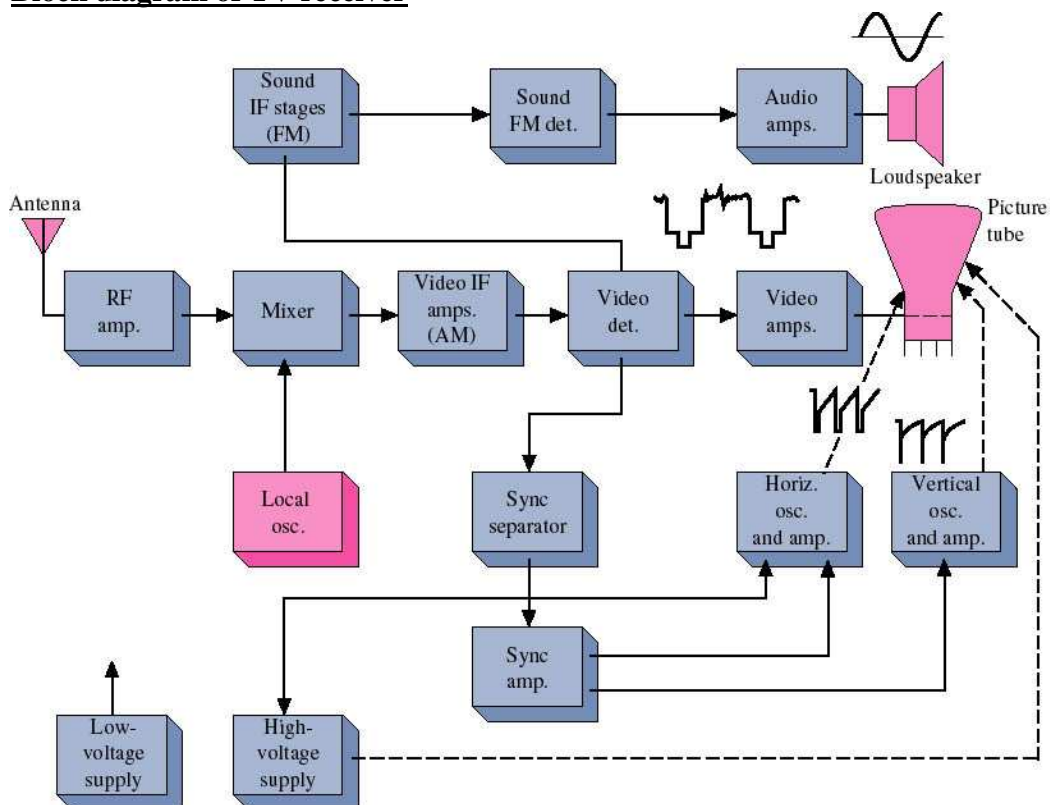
Block diagram of TV receiver

Sound IF stages (FM)

Sound FM det.

Audio amps.

Loudspeaker

Antenna

Picture tube

RF amp.

Mixer

Video IF amps. (AM)

Video det.

Video amps.

Local osc.

Sync separator

Horiz. osc. and amp.

Vertical osc. and amp.

Sync amp.

Low-voltage supply

High-voltage supply